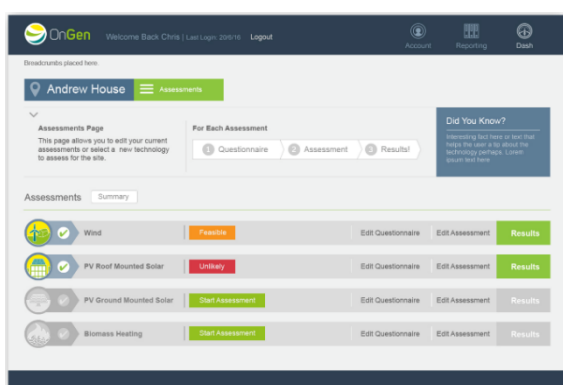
OnGen Welcome Back Chris | Last Login: 20/6/10 Logout

Account Reporting Dash

Breadcrumbs placed here.

Andrew House

Assessments

Assessments Page

This page allows you to edit your current assessments or select a new technology to assess for the site.

For Each Assessment

1 Questionnaire 2 Assessment 3 Results!

Did You Know?

Interesting fact here or text that helps the user a tip about the technology perhaps. Lorem ipsum text here.

Assessments Summary

| | | | | |
|---|---|---|---|---|
| Wind | Feasible | Edit Questionnaire | Edit Assessment | Results |
| PV Roof Mounted Solar | Unlikely | Edit Questionnaire | Edit Assessment | Results |
| PV Ground Mounted Solar | Start Assessment | Edit Questionnaire | Edit Assessment | Results |
| Biomass Heating | Start Assessment | Edit Questionnaire | Edit Assessment | Results |